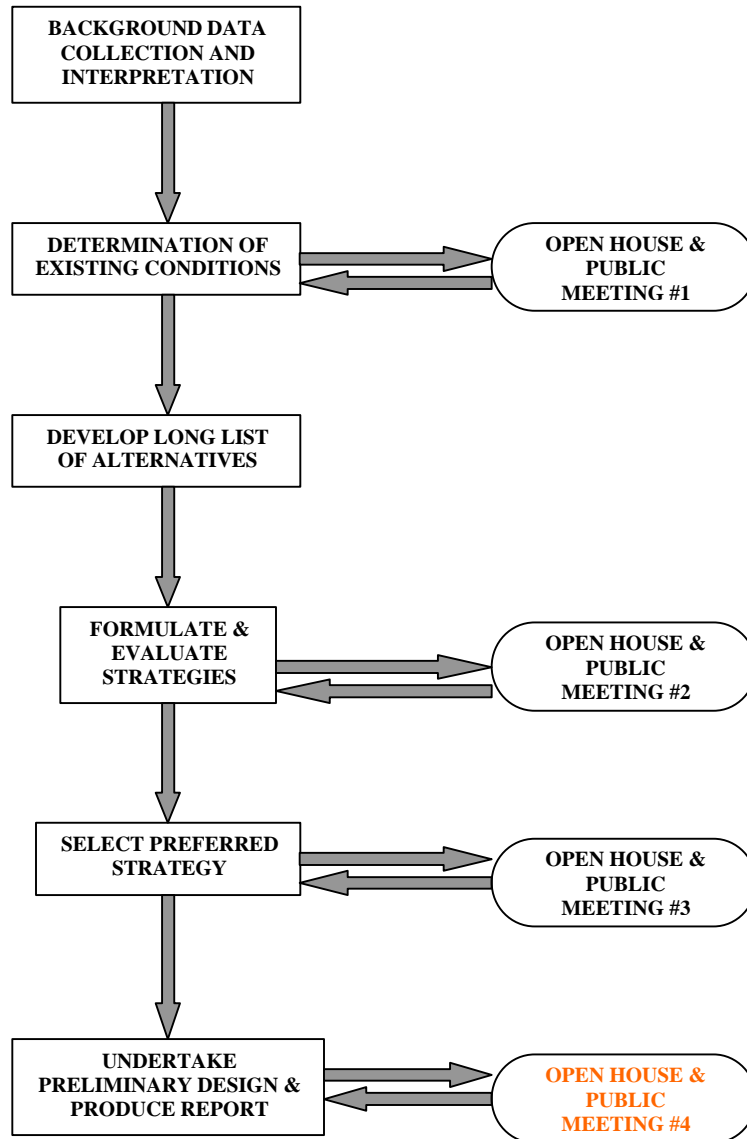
BACKGROUND DATA COLLECTION AND INTERPRETATION

DETERMINATION OF EXISTING CONDITIONS

OPEN HOUSE & PUBLIC MEETING #1

DEVELOP LONG LIST OF ALTERNATIVES

FORMULATE & EVALUATE STRATEGIES

OPEN HOUSE & PUBLIC MEETING #2

SELECT PREFERRED STRATEGY

OPEN HOUSE & PUBLIC MEETING #3

UNDERTAKE PRELIMINARY DESIGN & PRODUCE REPORT

OPEN HOUSE & PUBLIC MEETING #4